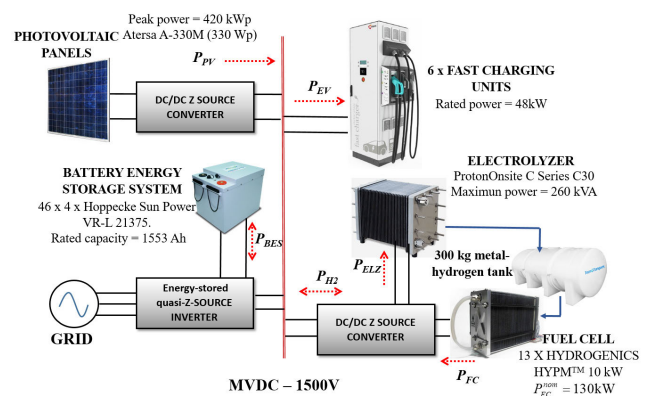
PHOTOVOLTAIC PANELS

Peak power = 420 kWp
Atersa A-330M (330 Wp)

$P_{PV}$

DC/DC Z SOURCE CONVERTER

$P_{EV}$

6 x FAST CHARGING UNITS
Rated power = 48kW

BATTERY ENERGY STORAGE SYSTEM
46 x 4 x Hoppecke Sun Power VR-L 21375.
Rated capacity = 1553 Ah

$P_{BES}$

ELECTROLYZER
ProtonOnsite C Series C30
Maximun power = 260 kVA

$P_{ELZ}$

300 kg metal-hydrogen tank

$P_{H2}$

GRID

Energy-stored quasi-Z-SOURCE INVERTER

DC/DC Z SOURCE CONVERTER

FUEL CELL
13 X HYDROGENICS HYPM™ 10 kW
$P_{FC}^{nom} = 130$kW

$P_{FC}$

MVDC – 1500V